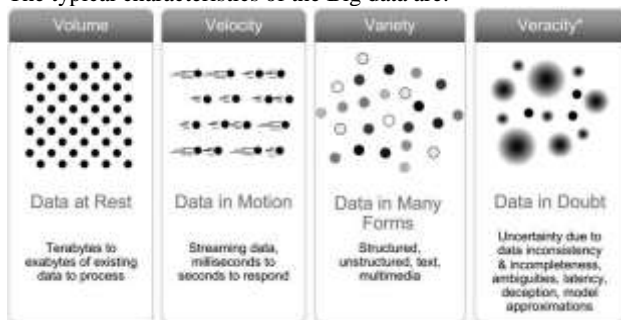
The typical characteristics of the Big data are:

Volume

Data at Rest

Terabytes to exabytes of existing data to process

Velocity

Data in Motion

Streaming data, milliseconds to seconds to respond

Variety

Data in Many Forms

Structured, unstructured, text, multimedia

Veracity*

Data in Doubt

Uncertainty due to data inconsistency & incompleteness, ambiguities, latency, deception, model approximations